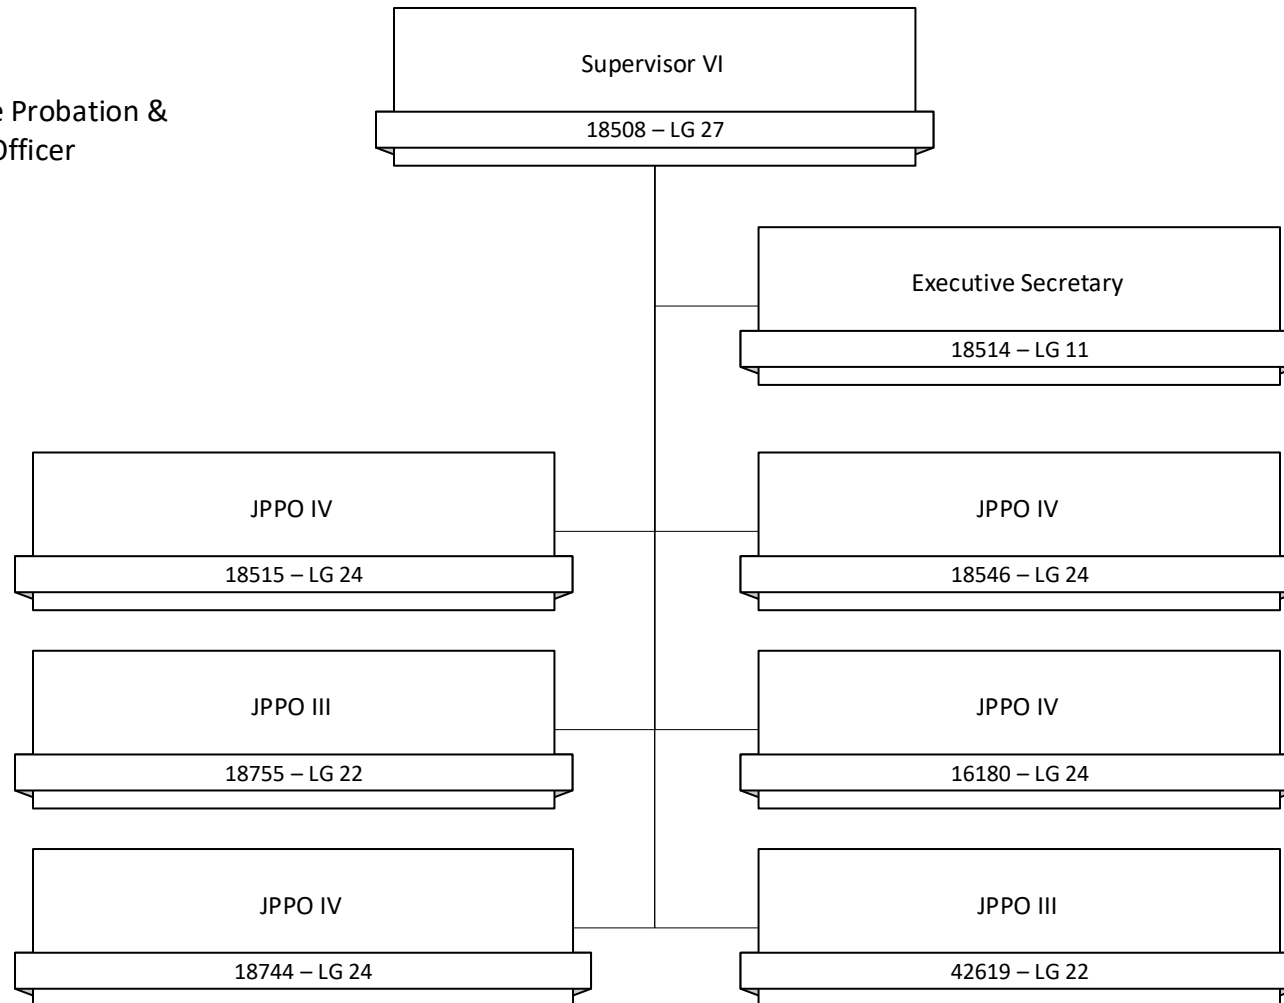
e Probation &
Officer

Supervisor VI
18508 – LG 27

Executive Secretary
18514 – LG 11

JPPO IV
18515 – LG 24

JPPO IV
18546 – LG 24

JPPO III
18755 – LG 22

JPPO IV
16180 – LG 24

JPPO IV
18744 – LG 24

JPPO III
42619 – LG 22